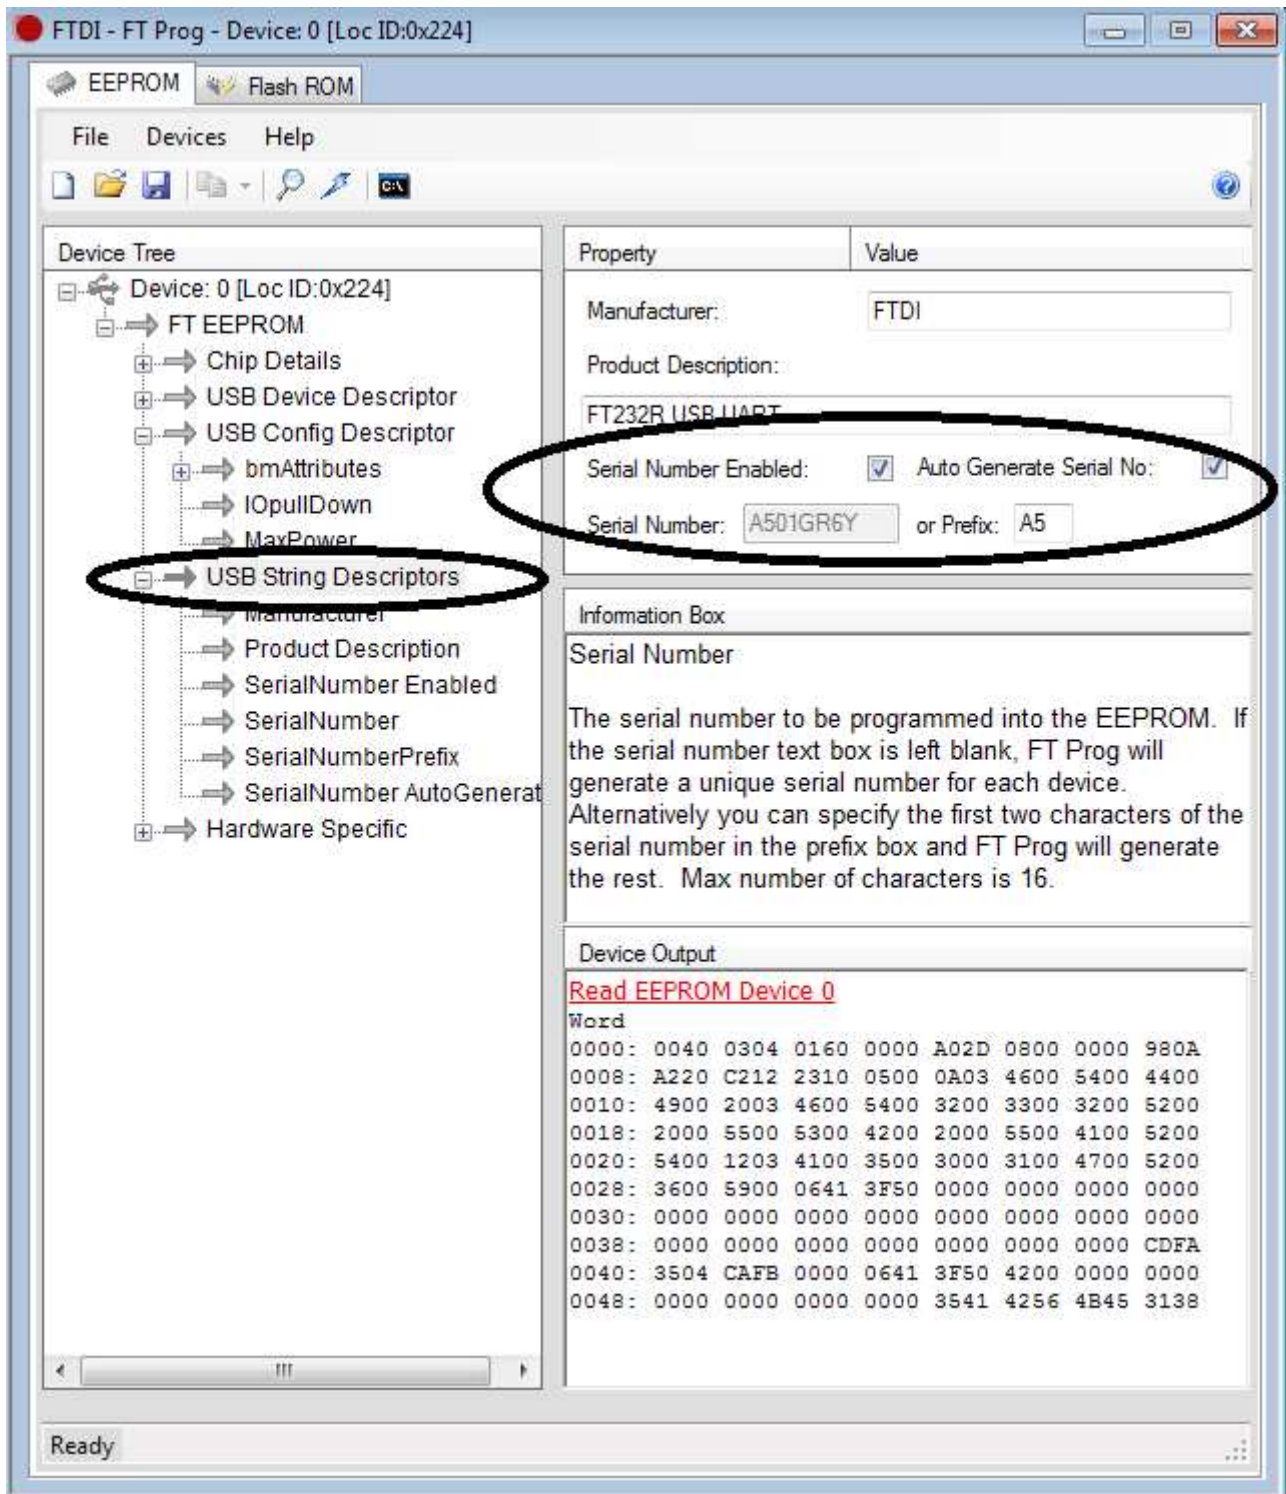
FTDI - FT Prog - Device: 0 [Loc ID:0x224]

EEPROM
Flash ROM

File Devices Help

Device Tree
Device: 0 [Loc ID:0x224]
FT EEPROM
Chip Details
USB Device Descriptor
USB Config Descriptor
bmAttributes
IOpullDown
MaxPower
USB String Descriptors
Manufacturer
Product Description
SerialNumber Enabled
SerialNumber
SerialNumberPrefix
SerialNumber AutoGenerat
Hardware Specific

| Property | Value |
|---|---|

Manufacturer: FTDI
Product Description:
FT232R USB UART
Serial Number Enabled: Auto Generate Serial No:
Serial Number: A501GR6Y or Prefix: A5

Information Box
Serial Number

The serial number to be programmed into the EEPROM. If the serial number text box is left blank, FT Prog will generate a unique serial number for each device. Alternatively you can specify the first two characters of the serial number in the prefix box and FT Prog will generate the rest. Max number of characters is 16.

Device Output
Read EEPROM Device 0
Word
0000: 0040 0304 0160 0000 A02D 0800 0000 980A
0008: A220 C212 2310 0500 0A03 4600 5400 4400
0010: 4900 2003 4600 5400 3200 3300 3200 5200
0018: 2000 5500 5300 4200 2000 5500 4100 5200
0020: 5400 1203 4100 3500 3000 3100 4700 5200
0028: 3600 5900 0641 3F50 0000 0000 0000 0000
0030: 0000 0000 0000 0000 0000 0000 0000 0000
0038: 0000 0000 0000 0000 0000 0000 0000 CDFA
0040: 3504 CAFB 0000 0641 3F50 4200 0000 0000
0048: 0000 0000 0000 0000 3541 4256 4B45 3138

Ready